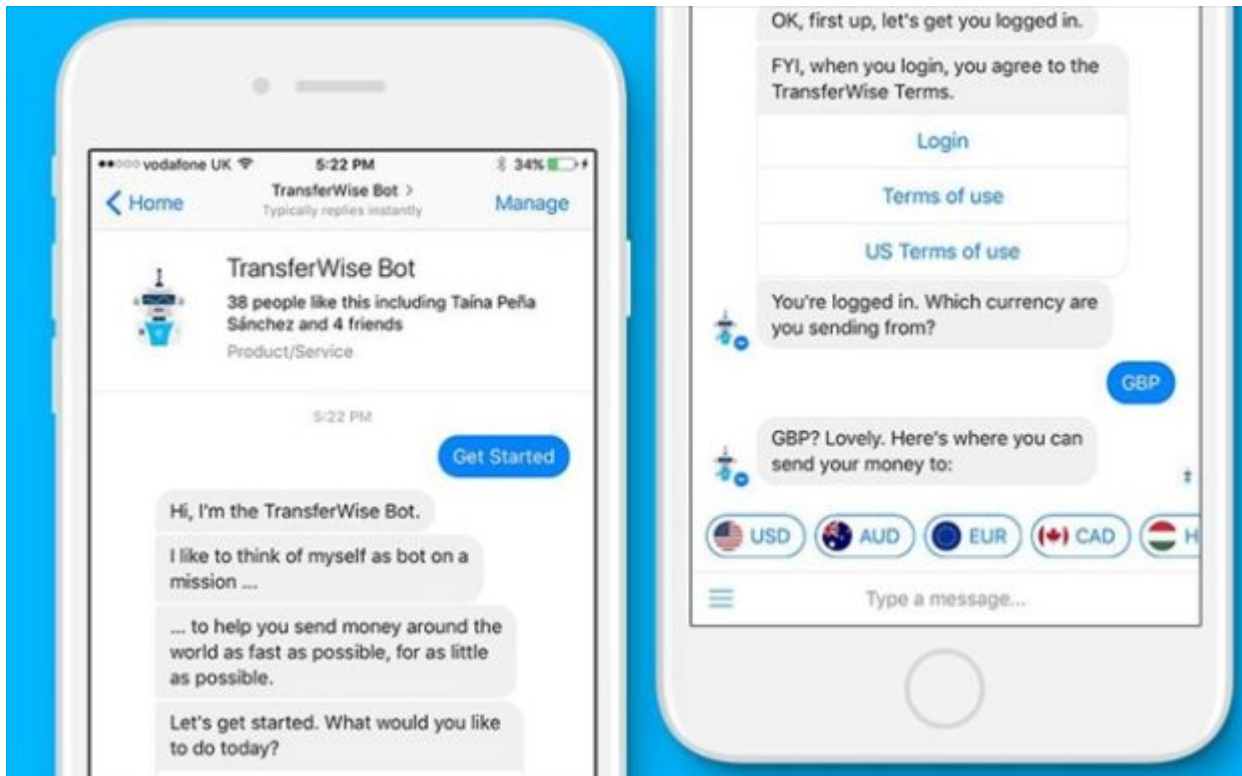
●●○○○ vodafone UK 5:22 PM 34%

< Home

TransferWise Bot >

Typically replies instantly

Manage

TransferWise Bot

38 people like this including Taína Peña Sánchez and 4 friends

Product/Service

5:22 PM

Get Started

Hi, I'm the TransferWise Bot.

I like to think of myself as bot on a mission ...

... to help you send money around the world as fast as possible, for as little as possible.

Let's get started. What would you like to do today?

OK, first up, let's get you logged in.

FYI, when you login, you agree to the TransferWise Terms.

Login

Terms of use

US Terms of use

You're logged in. Which currency are you sending from?

GBP

GBP? Lovely. Here's where you can send your money to:

USD

AUD

EUR

CAD

H

Type a message...